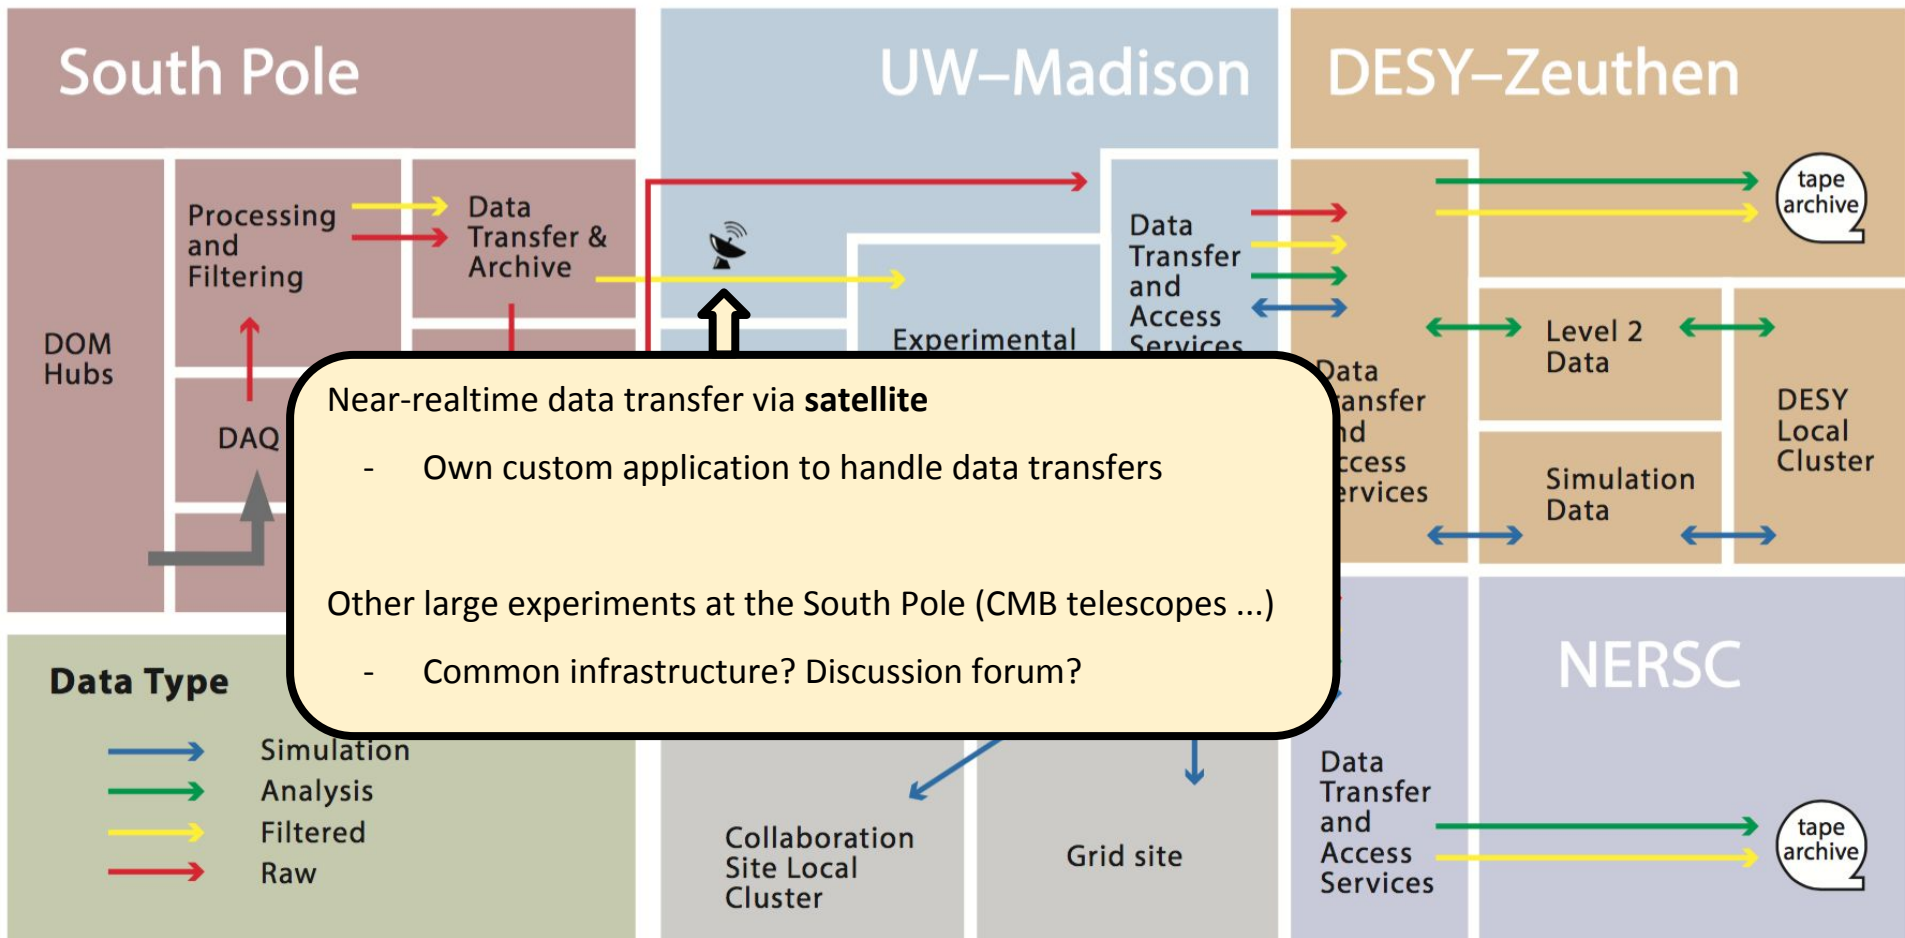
South Pole

UW–Madison

DESY–Zeuthen

Processing and Filtering

Data Transfer & Archive

DOM Hubs

DAQ

Experimental

Data Transfer and Access Services

tape archive

Data ansfer nd ccess ervices

Level 2 Data

DESY Local Cluster

Simulation Data

Near-realtime data transfer via **satellite**

- Own custom application to handle data transfers

Other large experiments at the South Pole (CMB telescopes ...)

- Common infrastructure? Discussion forum?

Data Type

Simulation

Analysis

Filtered

Raw

Collaboration Site Local Cluster

Grid site

NERSC

Data Transfer and Access Services

tape archive